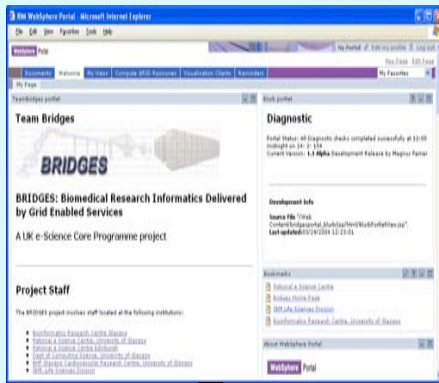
IBM WebSphere Portal - Microsoft Internet Explorer

File Edit View Favorites Tools Help

WebSphere Portal

My Portal | Edit my profile | Log out

New Page | Edit Page

Bioinformatics | Welcome | My Vision | Compute GRID Resources | Visualisation Clients | Reminders

My Favorites

My Page

TeamBridges portlet

Team Bridges

BRIDGES

BRIDGES: Biomedical Research Informatics Delivered by Grid Enabled Services

A UK e-Science Core Programme project

Project Staff

The BRIDGES project involves staff located at the following institutions:

- Bioinformatics Research Centre, Glasgow
- National e-Science Centre, University of Glasgow
- National e-Science Centre, Edinburgh
- Dept of Computing Science, University of Glasgow
- BHF Glasgow Cardiovascular Research Centre, University of Glasgow
- IBM Life Sciences Division

Stub portlet

Diagnostic

Portal Status: All Diagnostic checks completed successfully at 12:00 midnight on 24/2/04
Current Version: 1.1 Alpha Development Release by Magnus Ferrier

Development Info

Source File "/Web Content/bridgesportal_stub/jsp/html/StubPortletView.jsp".
Last updated: 03/24/2004 12:23:01

Bookmarks

National e-Science Centre
Bridges Home Page
IBM Life Sciences Division
Bioinformatics Research Centre, University of Glasgow

About WebSphere Portal

WebSphere Portal